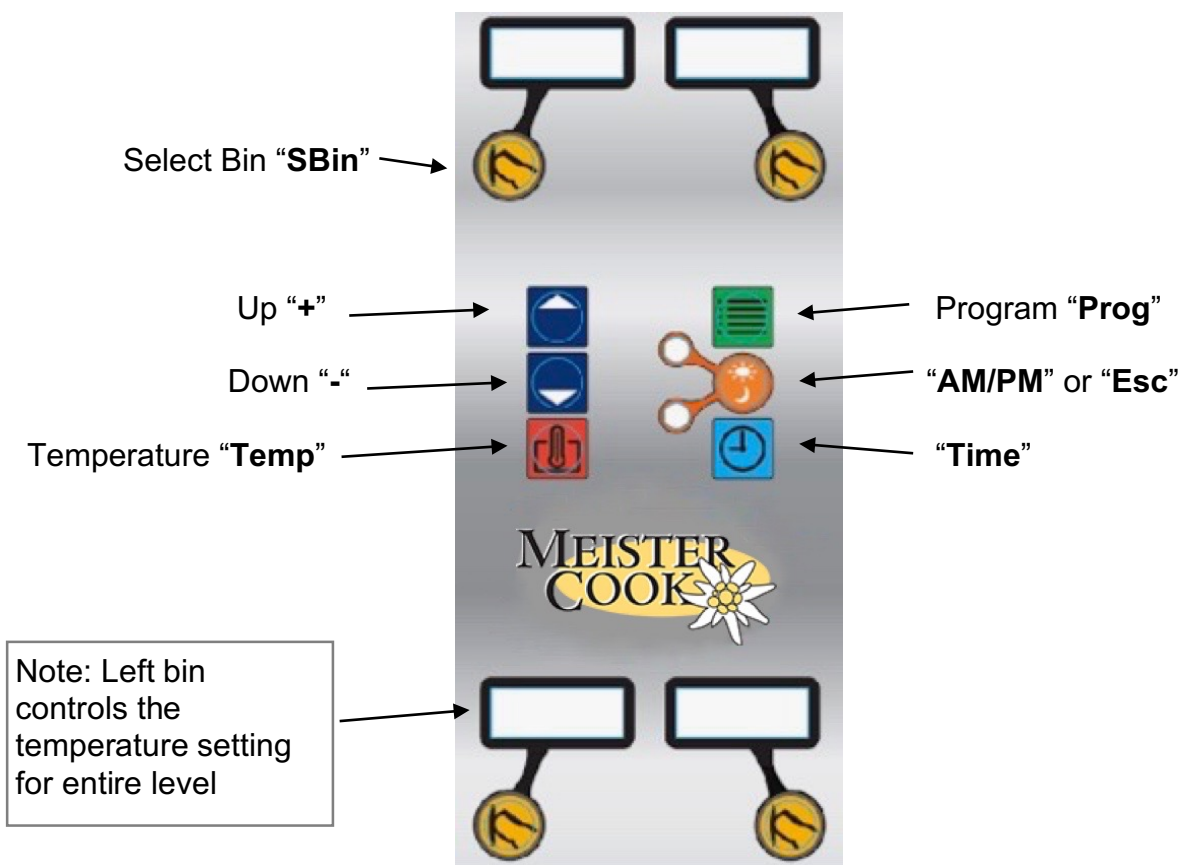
Select Bin "**SBin**"

Up "**+**"

Program "**Prog**"

Down "**-**"

"**AM/PM**" or "**Esc**"

Temperature "**Temp**"

"**Time**"

MEISTER COOK

Note: Left bin controls the temperature setting for entire level